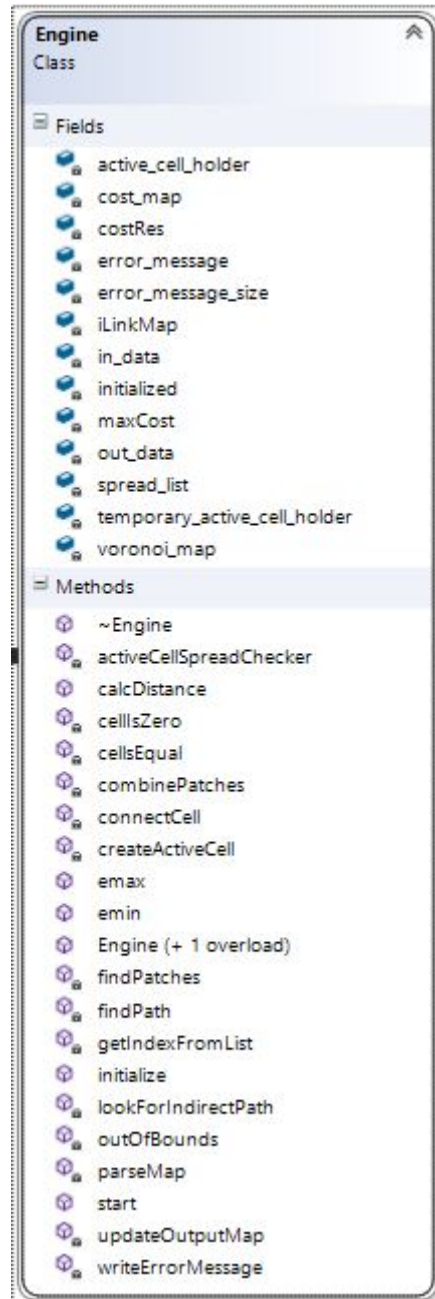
Engine
Class

Fields

active_cell_holder
cost_map
costRes
error_message
error_message_size
iLinkMap
in_data
initialized
maxCost
out_data
spread_list
temporary_active_cell_holder
voronoi_map

Methods

~Engine
activeCellSpreadChecker
calcDistance
cellIsZero
cellsEqual
combinePatches
connectCell
createActiveCell
emax
emin
Engine (+ 1 overload)
findPatches
findPath
getIndexFromList
initialize
lookForIndirectPath
outOfBounds
parseMap
start
updateOutputMap
writeErrorMessage